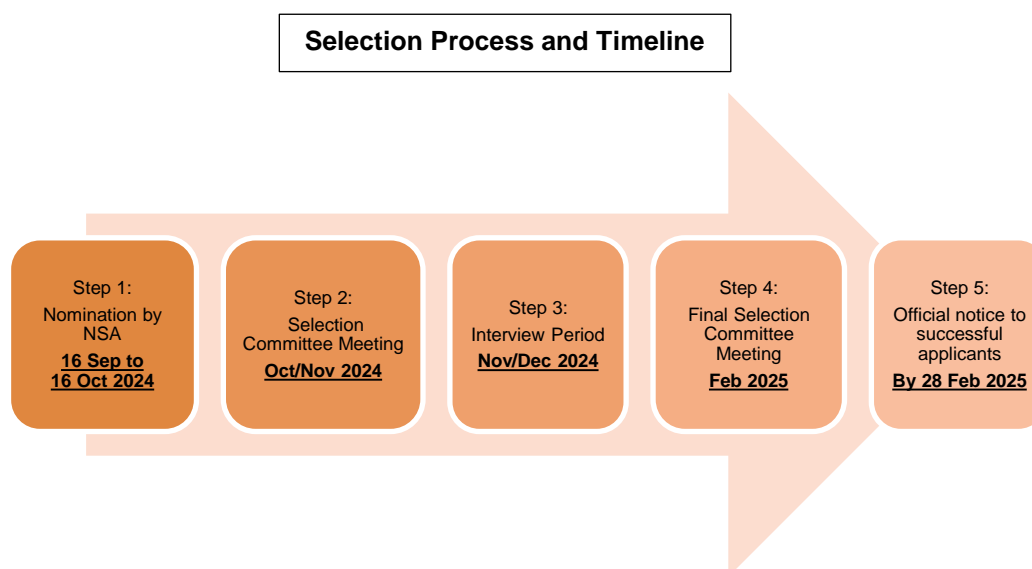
Selection Process and Timeline

Step 1:
Nomination by NSA
16 Sep to 16 Oct 2024

Step 2:
Selection Committee Meeting
Oct/Nov 2024

Step 3:
Interview Period
Nov/Dec 2024

Step 4:
Final Selection Committee Meeting
Feb 2025

Step 5:
Official notice to successful applicants
By 28 Feb 2025